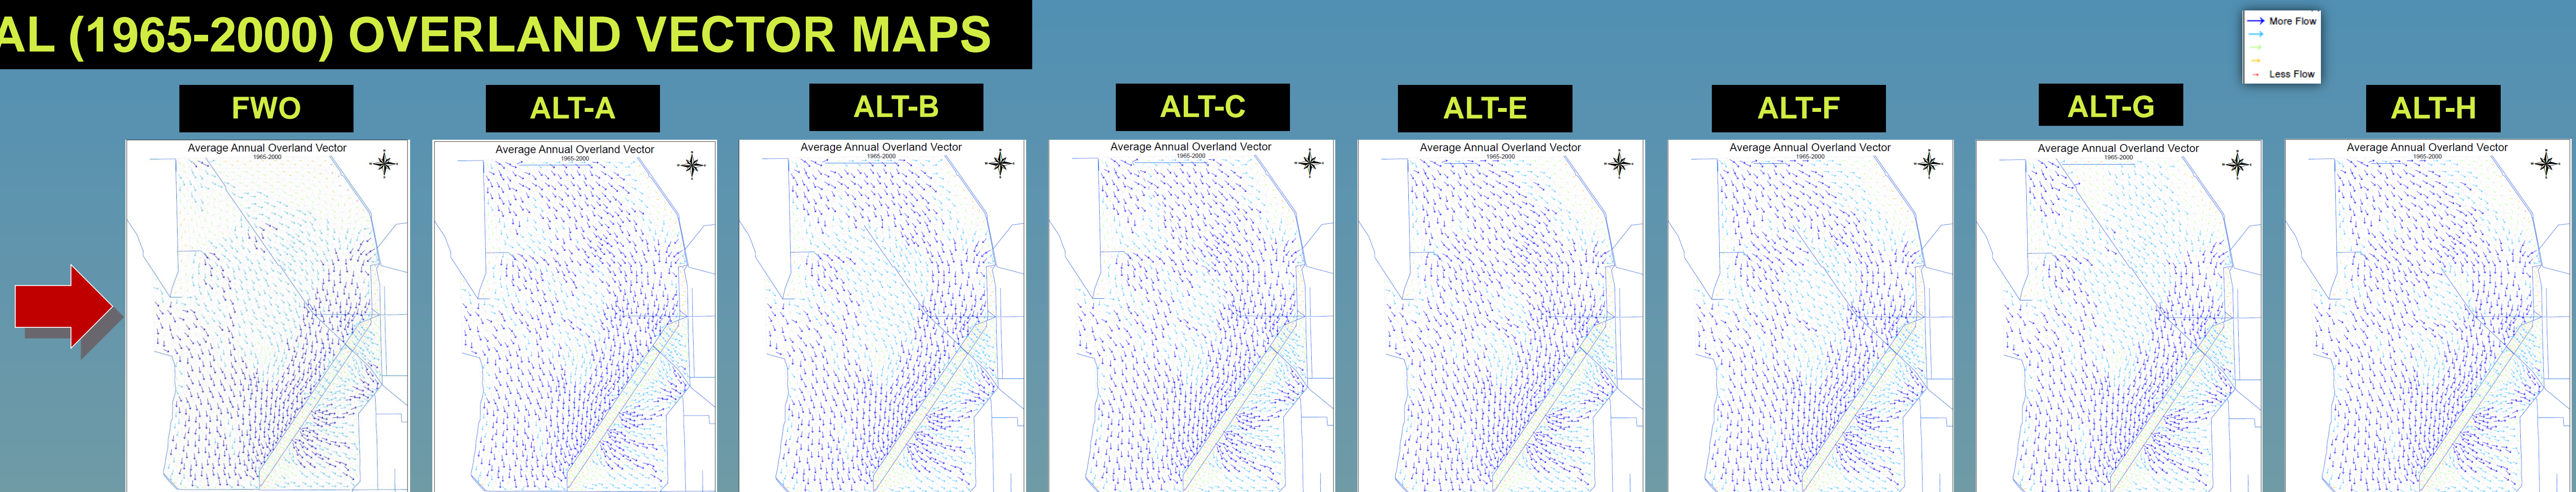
AL (1965-2000) OVERLAND VECTOR MAPS

More Flow
Less Flow

FWO
Average Annual Overland Vector
1965-2000

ALT-A
Average Annual Overland Vector
1965-2000

ALT-B
Average Annual Overland Vector
1965-2000

ALT-C
Average Annual Overland Vector
1965-2000

ALT-E
Average Annual Overland Vector
1965-2000

ALT-F
Average Annual Overland Vector
1965-2000

ALT-G
Average Annual Overland Vector
1965-2000

ALT-H
Average Annual Overland Vector
1965-2000